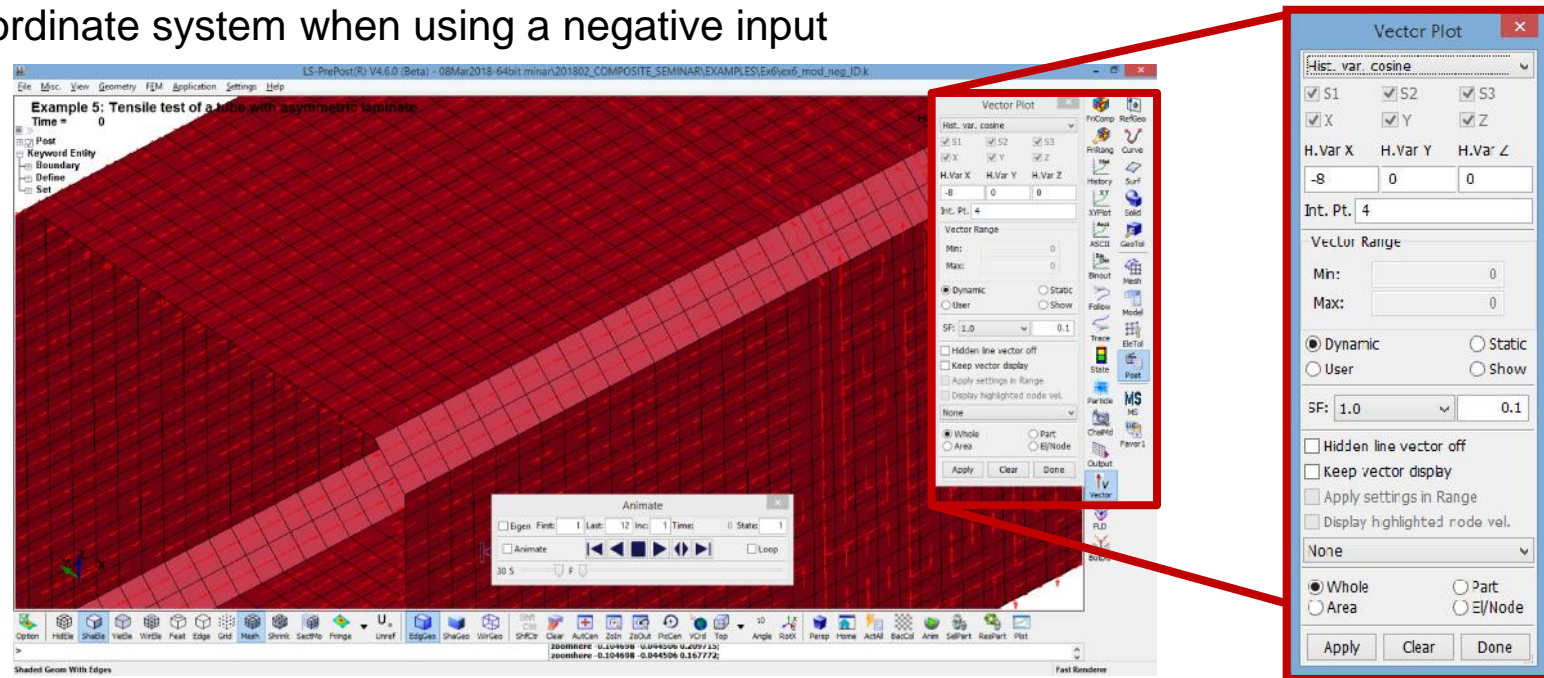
ordinate system when using a negative input

LS-PrePost(R) V4.6.0 (Beta) - 08Mar2018-64bit minar\201802_COMPOSITE_SEMINAR\EXAMPLES\Ex6\ex6_mod_neg_ID.k

File Misc. View Geometry FEM Application Settings Help

Example 5: Tensile test of a tube with asymmetric laminate
Time = 0

Post
Keyword Entity
Boundary
Define
Set

Vector Plot
Hist. var. cosine
S1 S2 S3
X Y Z
H.Var X H.Var Y H.Var Z
-8 0 0
Int. Pt. 4
Vector Range
Min: 0
Max: 0
Dynamic Static
User Show
SF: 1.0 0.1
Hidden line vector off
Keep vector display
Apply settings in Range
Display highlighted node vel.
None
Whole Part
Area El/Node
Apply Clear Done

FriComp RefGeo FriRang Curve History Surf XYPlot Solid ASCII GeoTol Binout Mesh Follow Model Trace EleTol State Post Particle MS ChePld Favor1 Output Vector FLD

Animate
Eigen First: 1 Last: 12 Inc: 1 Time: 0 State: 1
Animate Loop
30 S F

Option HidEle ShaEle VieEle WirEle Feat Edge Grid Mesh Shrink SectMo Fringe Unref EdgGeo ShaGeo WirGeo ShfCtr Clear AutCen ZoIn ZoOut PicCen VCrd Top Angle RotX Persp Home ActAll BacCol Anim SelPart ResPart Plot

zoomhere -0.104698 -0.044506 0.209715;
zoomhere -0.104698 -0.044506 0.167772;

Shaded Geom With Edges
Fast Renderer

Vector Plot
Hist. var. cosine
S1 S2 S3
X Y Z
H.Var X H.Var Y H.Var Z
-8 0 0
Int. Pt. 4
Vector Range
Min: 0
Max: 0
Dynamic Static
User Show
SF: 1.0 0.1
Hidden line vector off
Keep vector display
Apply settings in Range
Display highlighted node vel.
None
Whole Part
Area El/Node
Apply Clear Done